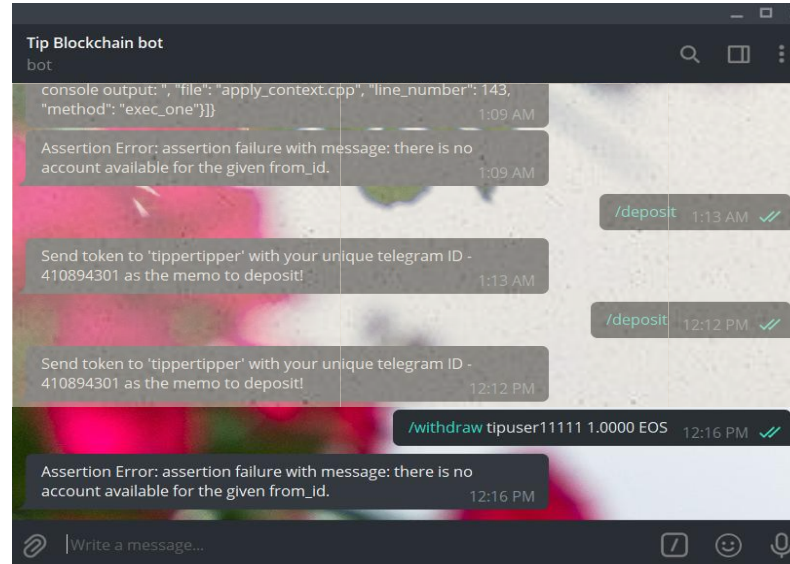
Tip Blockchain bot
bot

console output: ", "file": "apply_context.cpp", "line_number": 143, "method": "exec_one"}]}
1:09 AM

Assertion Error: assertion failure with message: there is no account available for the given from_id.
1:09 AM

/deposit 1:13 AM

Send token to 'tippertipper' with your unique telegram ID - 410894301 as the memo to deposit!
1:13 AM

/deposit 12:12 PM

Send token to 'tippertipper' with your unique telegram ID - 410894301 as the memo to deposit!
12:12 PM

/withdraw tipuser11111 1.0000 EOS 12:16 PM

Assertion Error: assertion failure with message: there is no account available for the given from_id.
12:16 PM

Write a message...